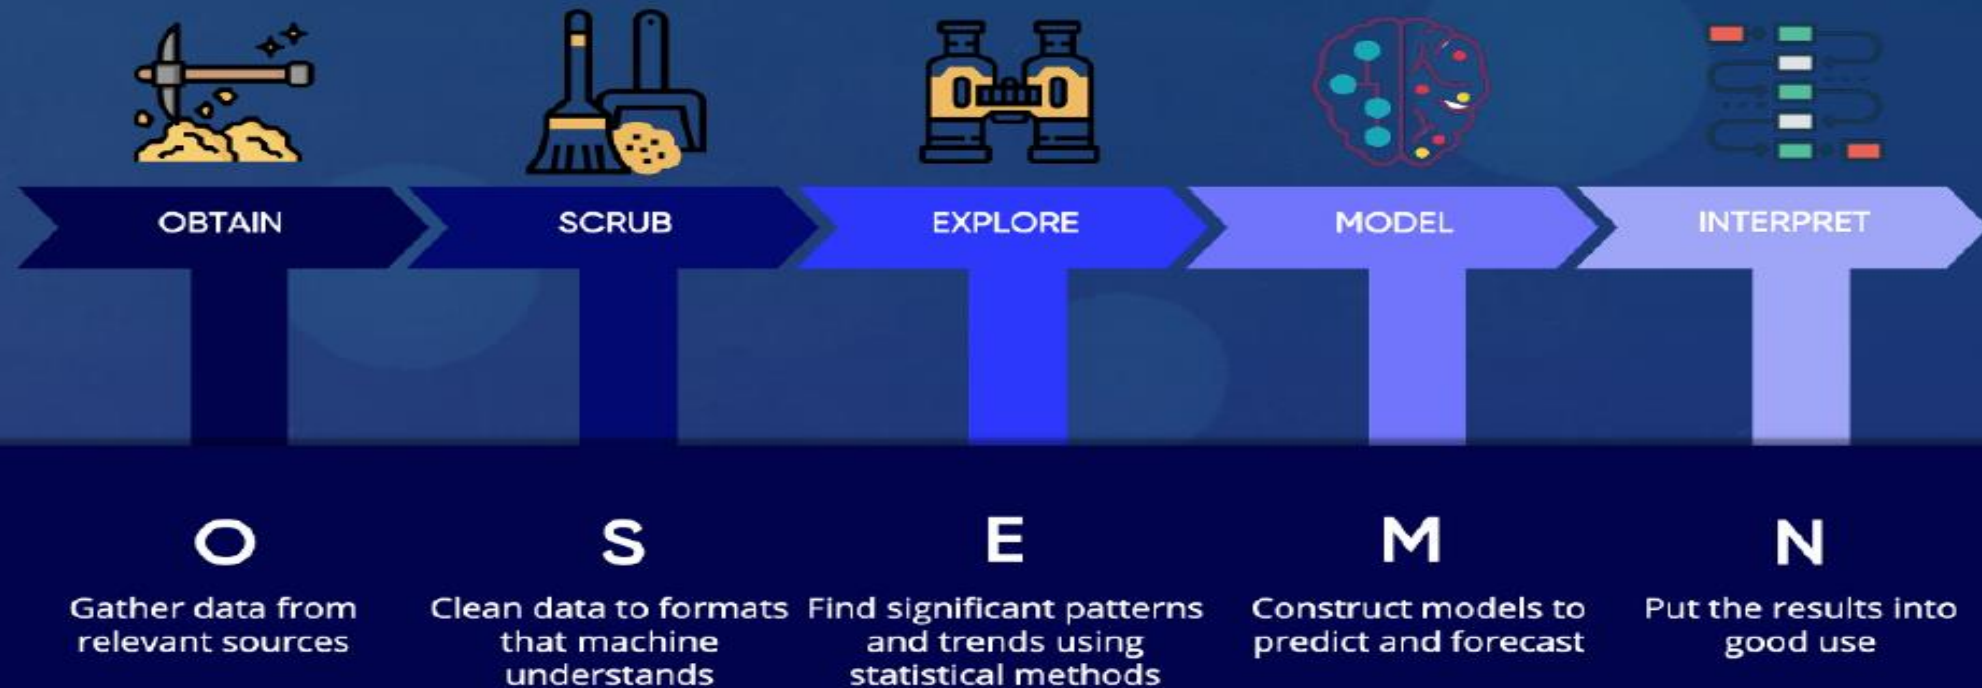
OBTAIN

SCRUB

EXPLORE

MODEL

INTERPRET

O

Gather data from relevant sources

S

Clean data to formats that machine understands

E

Find significant patterns and trends using statistical methods

M

Construct models to predict and forecast

N

Put the results into good use